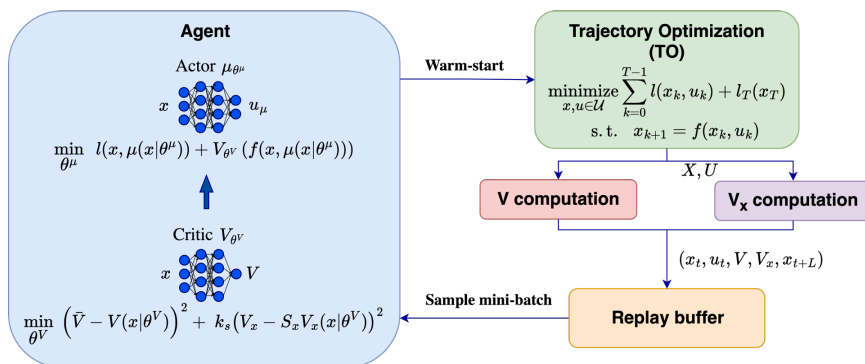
Agent

Actor $\mu_{\theta^\mu}$

$x$ $u_\mu$

$\min_{\theta^\mu} \; l(x, \mu(x|\theta^\mu)) + V_{\theta^V}(f(x, \mu(x|\theta^\mu)))$

Critic $V_{\theta^V}$

$x$ $V$

$\min_{\theta^V} \left(\bar{V} - V(x|\theta^V)\right)^2 + k_s\left(V_x - S_x V_x(x|\theta^V)\right)^2$

Warm-start

Trajectory Optimization (TO)

$\underset{x,u \in \mathcal{U}}{\text{minimize}} \sum_{k=0}^{T-1} l(x_k, u_k) + l_T(x_T)$

s. t. $x_{k+1} = f(x_k, u_k)$

$X, U$

V computation

$V_x$ computation

$(x_t, u_t, V, V_x, x_{t+L})$

Sample mini-batch

Replay buffer